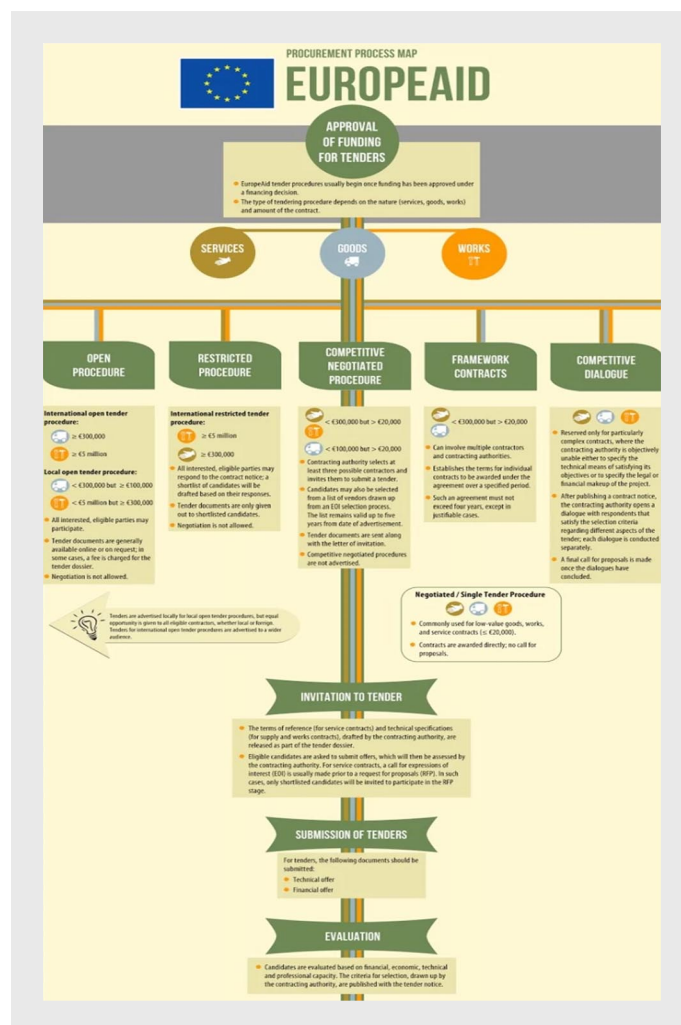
PROCUREMENT PROCESS MAP

EUROPEAID

APPROVAL OF FUNDING FOR TENDERS

EuropeAid tender procedures usually begin once funding has been approved under a financing decision.

The type of tendering procedure depends on the nature (services, goods, works) and amount of the contract.

SERVICES

GOODS

WORKS

OPEN PROCEDURE

International open tender procedure:

$\geq$ €300,000

$\geq$ €5 million

Local open tender procedure:

< €300,000 but $\geq$ €100,000

< €5 million but $\geq$ €300,000

All interested, eligible parties may participate.

Tender documents are generally available online or on request; in some cases, a fee is charged for the tender dossier.

Negotiation is not allowed.

RESTRICTED PROCEDURE

International restricted tender procedure:

$\geq$ €5 million

$\geq$ €300,000

All interested, eligible parties may respond to the contract notice; a shortlist of candidates will be drafted based on their responses.

Tender documents are only given out to shortlisted candidates.

Negotiation is not allowed.

COMPETITIVE NEGOTIATED PROCEDURE

< €300,000 but > €20,000

< €100,000 but > €20,000

Contracting authority selects at least three possible contractors and invites them to submit a tender.

Candidates may also be selected from a list of vendors drawn up from an EOI selection process. The list remains valid up to five years from date of advertisement.

Tender documents are sent along with the letter of invitation.

Competitive negotiated procedures are not advertised.

FRAMEWORK CONTRACTS

< €300,000 but > €20,000

Can involve multiple contractors and contracting authorities.

Establishes the terms for individual contracts to be awarded under the agreement over a specified period.

Such an agreement must not exceed four years, except in justifiable cases.

COMPETITIVE DIALOGUE

Reserved only for particularly complex contracts, where the contracting authority is objectively unable either to specify the technical means of satisfying its objectives or to specify the legal or financial makeup of the project.

After publishing a contract notice, the contracting authority opens a dialogue with respondents that satisfy the selection criteria regarding different aspects of the tender; each dialogue is conducted separately.

A final call for proposals is made once the dialogues have concluded.

Tenders are advertised locally for local open tender procedures, but equal opportunity is given to all eligible contractors, whether local or foreign. Tenders for international open tender procedures are advertised to a wider audience.

Negotiated / Single Tender Procedure

Commonly used for low-value goods, works, and service contracts ($\leq$ €20,000).

Contracts are awarded directly; no call for proposals.

INVITATION TO TENDER

The terms of reference (for service contracts) and technical specifications (for supply and works contracts), drafted by the contracting authority, are released as part of the tender dossier.

Eligible candidates are asked to submit offers, which will then be assessed by the contracting authority. For service contracts, a call for expressions of interest (EOI) is usually made prior to a request for proposals (RFP). In such cases, only shortlisted candidates will be invited to participate in the RFP stage.

SUBMISSION OF TENDERS

For tenders, the following documents should be submitted:

Technical offer

Financial offer

EVALUATION

Candidates are evaluated based on financial, economic, technical and professional capacity. The criteria for selection, drawn up by the contracting authority, are published with the tender notice.